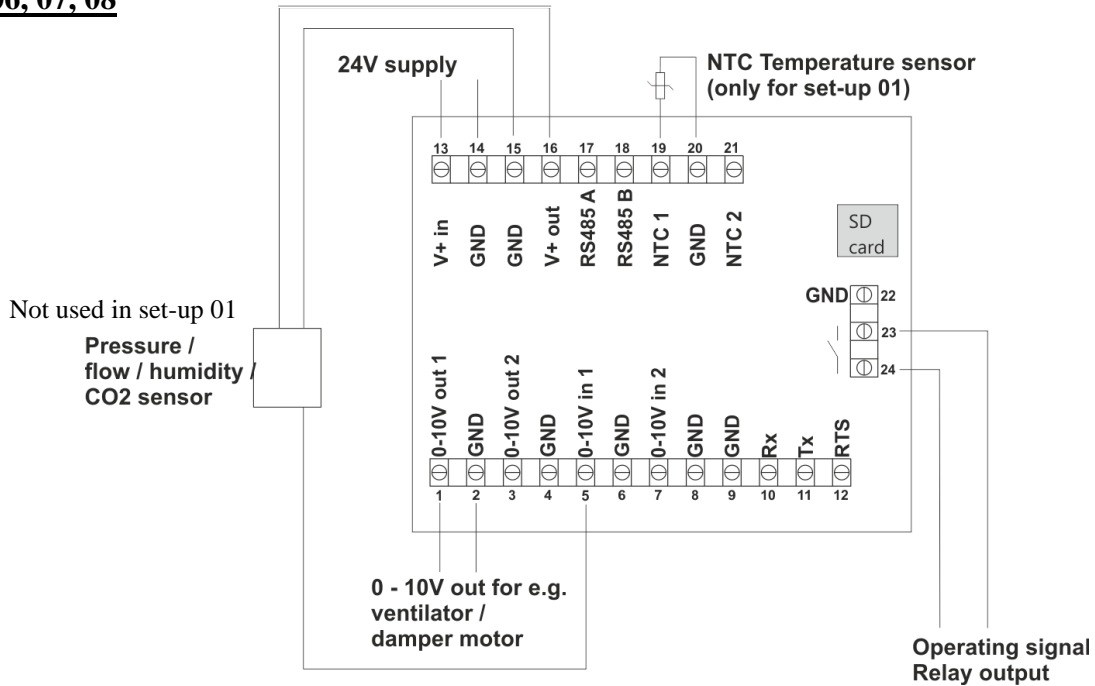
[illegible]6, 07, 08

24V supply

NTC Temperature sensor (only for set-up 01)

13 14 15 16 17 18 19 20 21

V+ in
GND
GND
V+ out
RS485 A
RS485 B
NTC 1
GND
NTC 2

SD card

GND 22
23
24

Not used in set-up 01

Pressure / flow / humidity / CO2 sensor

0-10V out 1
GND
0-10V out 2
GND
0-10V in 1
GND
0-10V in 2
GND
GND
Rx
Tx
RTS

1 2 3 4 5 6 7 8 9 10 11 12

0 - 10V out for e.g. ventilator / damper motor

Operating signal
Relay output